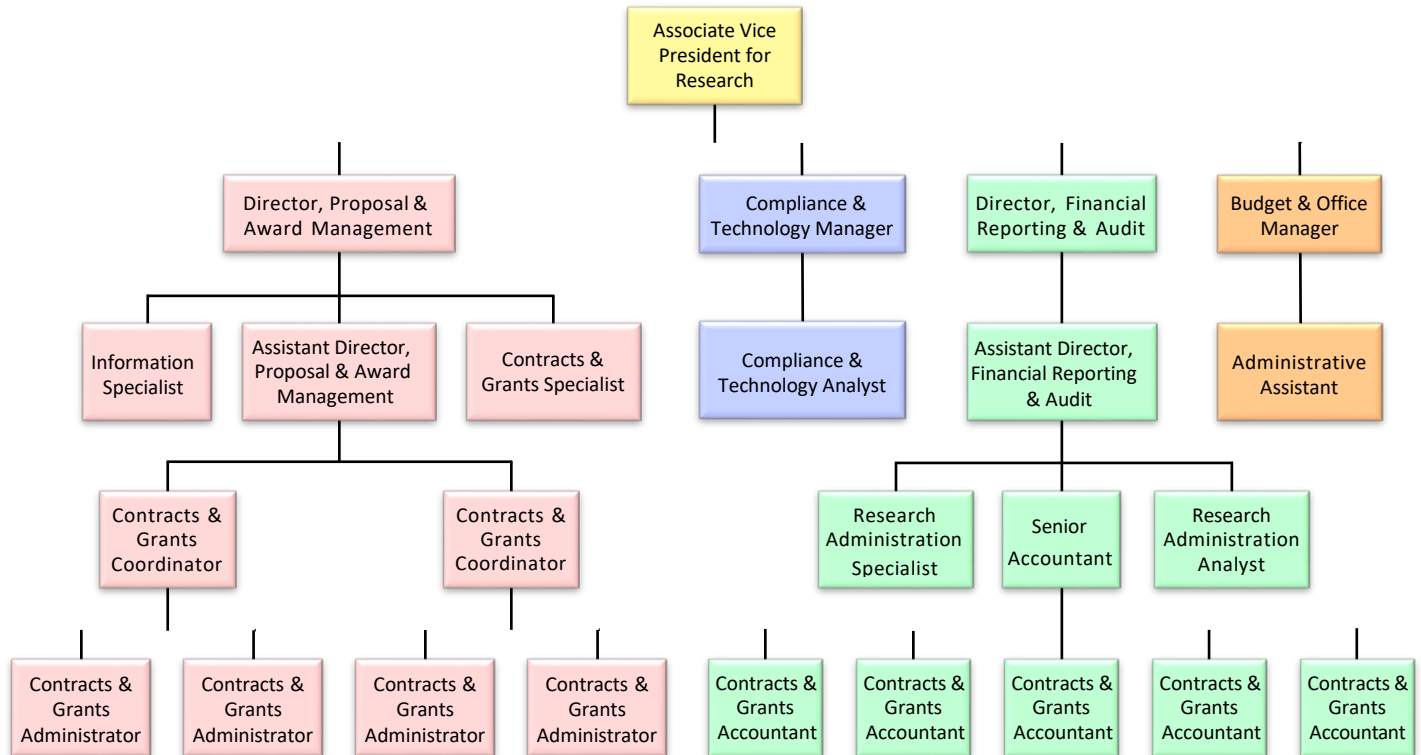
Associate Vice President for Research

Director, Proposal & Award Management

Compliance & Technology Manager

Director, Financial Reporting & Audit

Budget & Office Manager

Information Specialist

Assistant Director, Proposal & Award Management

Contracts & Grants Specialist

Compliance & Technology Analyst

Assistant Director, Financial Reporting & Audit

Administrative Assistant

Contracts & Grants Coordinator

Contracts & Grants Coordinator

Research Administration Specialist

Senior Accountant

Research Administration Analyst

Contracts & Grants Administrator

Contracts & Grants Administrator

Contracts & Grants Administrator

Contracts & Grants Administrator

Contracts & Grants Accountant

Contracts & Grants Accountant

Contracts & Grants Accountant

Contracts & Grants Accountant

Contracts & Grants Accountant